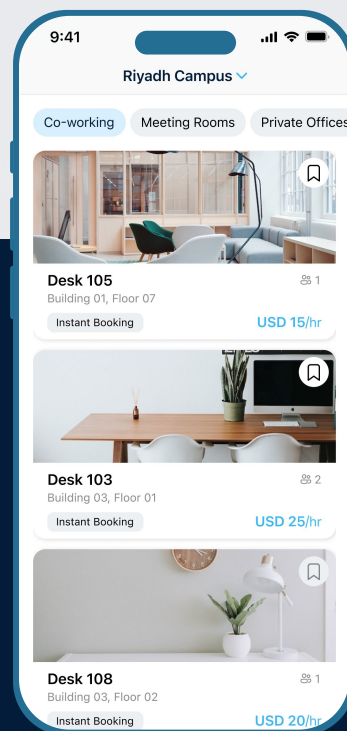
9:41

Riyadh Campus

Co-working
Meeting Rooms
Private Offices

Desk 105
1
Building 01, Floor 07
Instant Booking
USD 15/hr

Desk 103
2
Building 03, Floor 01
Instant Booking
USD 25/hr

Desk 108
1
Building 03, Floor 02
Instant Booking
USD 20/hr